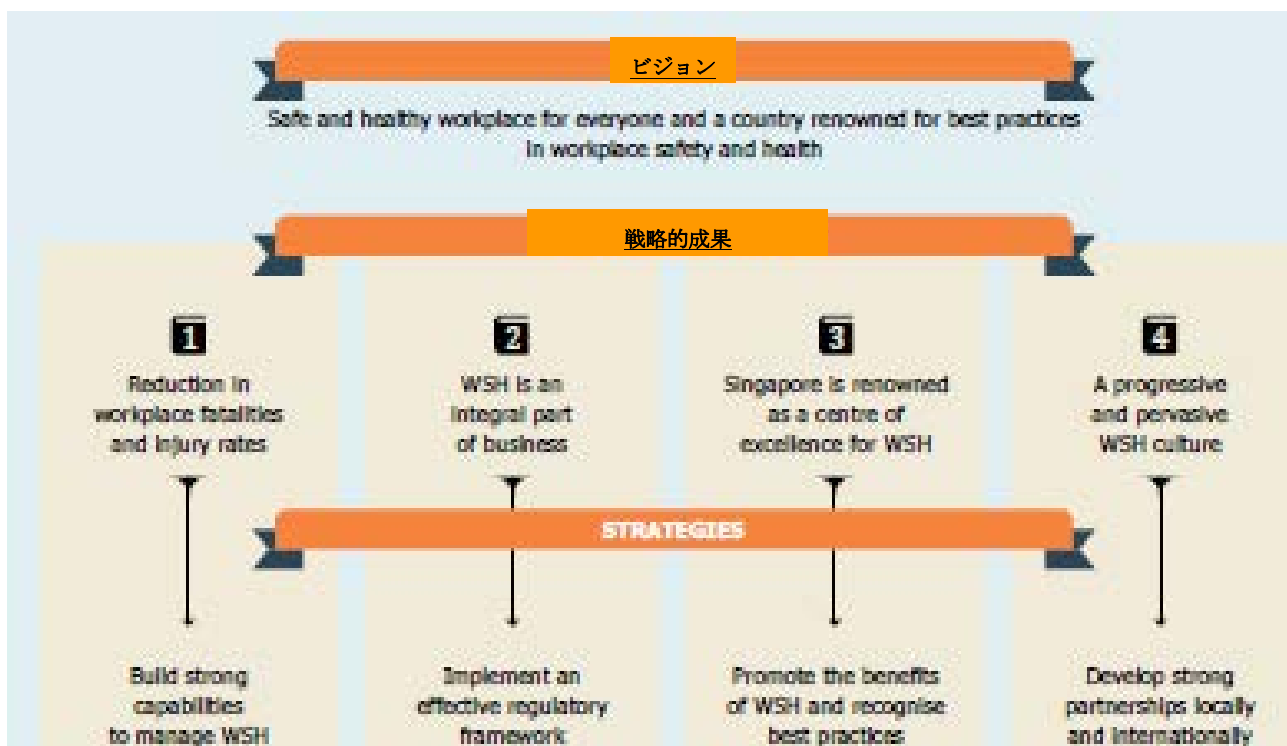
ビジョン

Safe and healthy workplace for everyone and a country renowned for best practices in workplace safety and health

戦略的成果

1
Reduction in workplace fatalities and injury rates

2
WSH is an integral part of business

3
Singapore is renowned as a centre of excellence for WSH

4
A progressive and pervasive WSH culture

STRATEGIES

Build strong capabilities to manage WSH

Implement an effective regulatory framework

Promote the benefits of WSH and recognise best practices

Develop strong partnerships locally and internationally